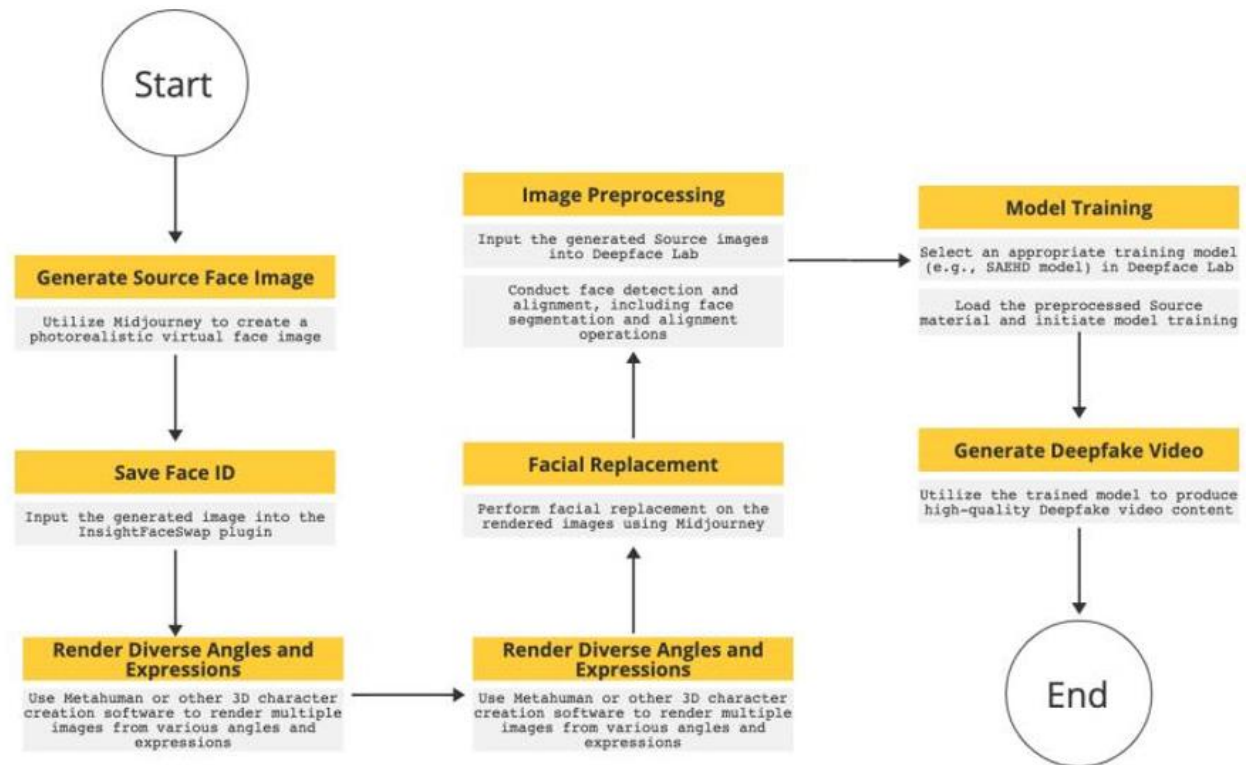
Start

Generate Source Face Image

Utilize Midjourney to create a photorealistic virtual face image

Save Face ID

Input the generated image into the InsightFaceSwap plugin

Render Diverse Angles and Expressions

Use Metahuman or other 3D character creation software to render multiple images from various angles and expressions

Render Diverse Angles and Expressions

Use Metahuman or other 3D character creation software to render multiple images from various angles and expressions

Facial Replacement

Perform facial replacement on the rendered images using Midjourney

Image Preprocessing

Input the generated Source images into Deepface Lab

Conduct face detection and alignment, including face segmentation and alignment operations

Model Training

Select an appropriate training model (e.g., SAEHD model) in Deepface Lab

Load the preprocessed Source material and initiate model training

Generate Deepfake Video

Utilize the trained model to produce high-quality Deepfake video content

End